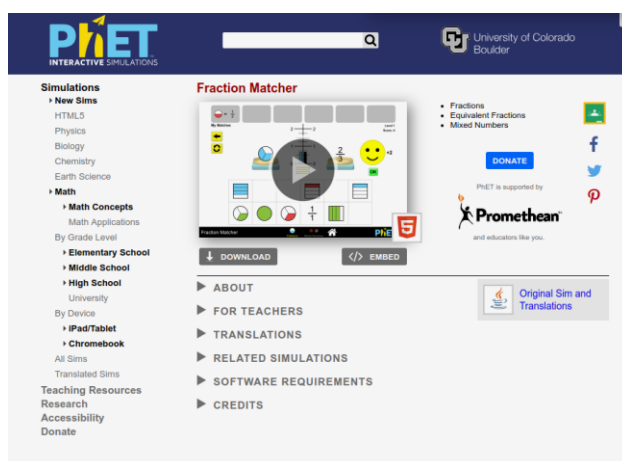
PhET INTERACTIVE SIMULATIONS

University of Colorado Boulder

Simulations
New Sims
HTML5
Physics
Biology
Chemistry
Earth Science
Math
Math Concepts
Math Applications
By Grade Level
Elementary School
Middle School
High School
University
By Device
iPad/Tablet
Chromebook
All Sims
Translated Sims
Teaching Resources
Research
Accessibility
Donate

Fraction Matcher

My Matches
Level 1
Score: 0
$\frac{2}{3}$
+2
OK
Fraction Matcher
PhET

DOWNLOAD
EMBED

Fractions
Equivalent Fractions
Mixed Numbers

DONATE

PhET is supported by
Promethean
and educators like you.

ABOUT
FOR TEACHERS
TRANSLATIONS
RELATED SIMULATIONS
SOFTWARE REQUIREMENTS
CREDITS

Original Sim and Translations